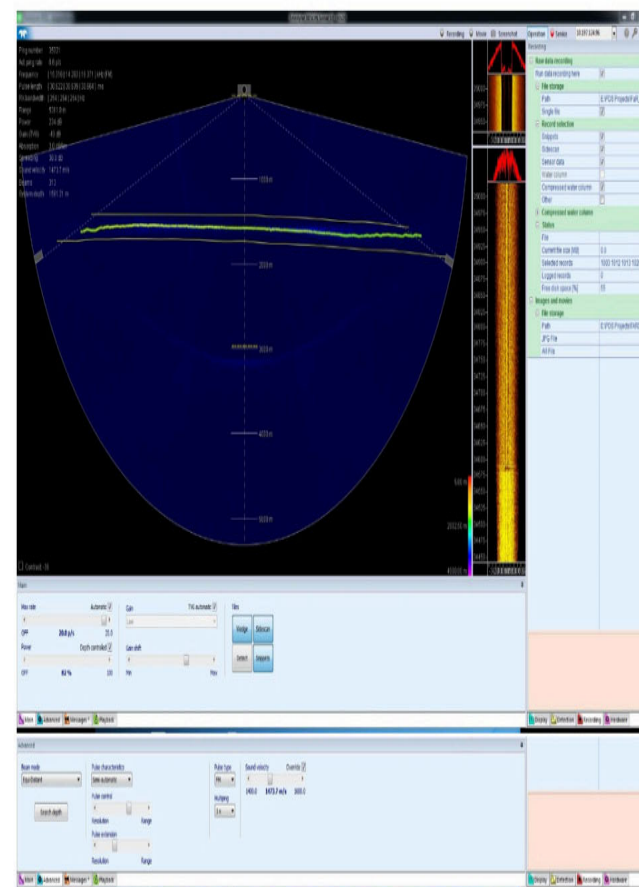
Recording Mouse Screenshot Operation Sensor

Ping number 3531
Ping rate 0.6 p/s
Frequency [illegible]
Pulse length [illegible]
Tx bandwidth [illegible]
Range 4310 m
Power 224 dB
Gain (TVG) 45 dB
Absorption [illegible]
Spreading 30.0 dB
Sound velocity 1473.7 m/s
Beams 512
Bottom depth 1561.31 m

1000 m
2000 m
3000 m
4000 m
5000 m

Contrast: 58

Recording
Raw data recording
Run data recording here
File storage
Path
Single file
Record selection
Setpoints
Sidescan
Sensor data
Water column
Compressed water column
Other
Compressed water column
Status
File
Current file size [MB] 0.0
Selected records
Logged records 0
Free disk space [%] 55
Images and movies
File storage
Path
JPG File
AVI File

Main
Max rate Automatic
OFF 20.0 p/s 20.0
Power Depth controlled
OFF 82 % 100
Gain TVG automatic
Low
Gain shift
Min Max
Wedge Sidescan
Select Seapoints

Main Advanced Messages Playback

Advanced
Beam mode
Equidistant
Search depth
Pulse characteristics
Semi automatic
Pulse control
Resolution Range
Pulse extension
Resolution Range
Pulse type
Multiping
Sound velocity Override
1400.0 1473.7 m/s 1600.0

Main Advanced Messages Playback

Display Detection Recording Hardware
Display Detection Recording Hardware